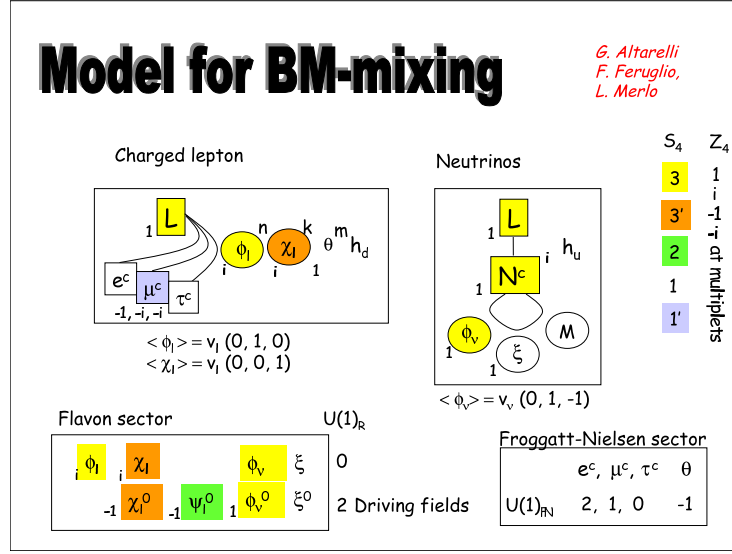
Model for BM-mixing

G. Altarelli
F. Feruglio,
L. Merlo

Charged lepton

1 L

$e^c$ $\mu^c$ $\tau^c$
-1, -i, -i

$\phi_l$ n $\chi_l$ k $\theta$ m $h_d$
i i 1

$<\phi_l> = v_l\ (0, 1, 0)$
$<\chi_l> = v_l\ (0, 0, 1)$

Neutrinos

1 L
i $h_u$
1 $N^c$
$\phi_\nu$ M
1 $\xi$ 1

$<\phi_\nu> = v_\nu\ (0, 1, -1)$

| $S_4$ | $Z_4$ |
|---|---|
| 3 | 1 |
| 3' | i |
| 2 | -1 |
| 1 | -i |
| 1' | |

at multiplets

Flavon sector

$U(1)_R$

i $\phi_l$ i $\chi_l$ $\phi_\nu$ $\xi$ 0

-1 $\chi_l^0$ -1 $\psi_l^0$ 1 $\phi_\nu^0$ $\xi^0$ 2 Driving fields

Froggatt-Nielsen sector

| | $e^c$, $\mu^c$, $\tau^c$ | $\theta$ |
|---|---|---|
| $U(1)_{FN}$ | 2, 1, 0 | -1 |